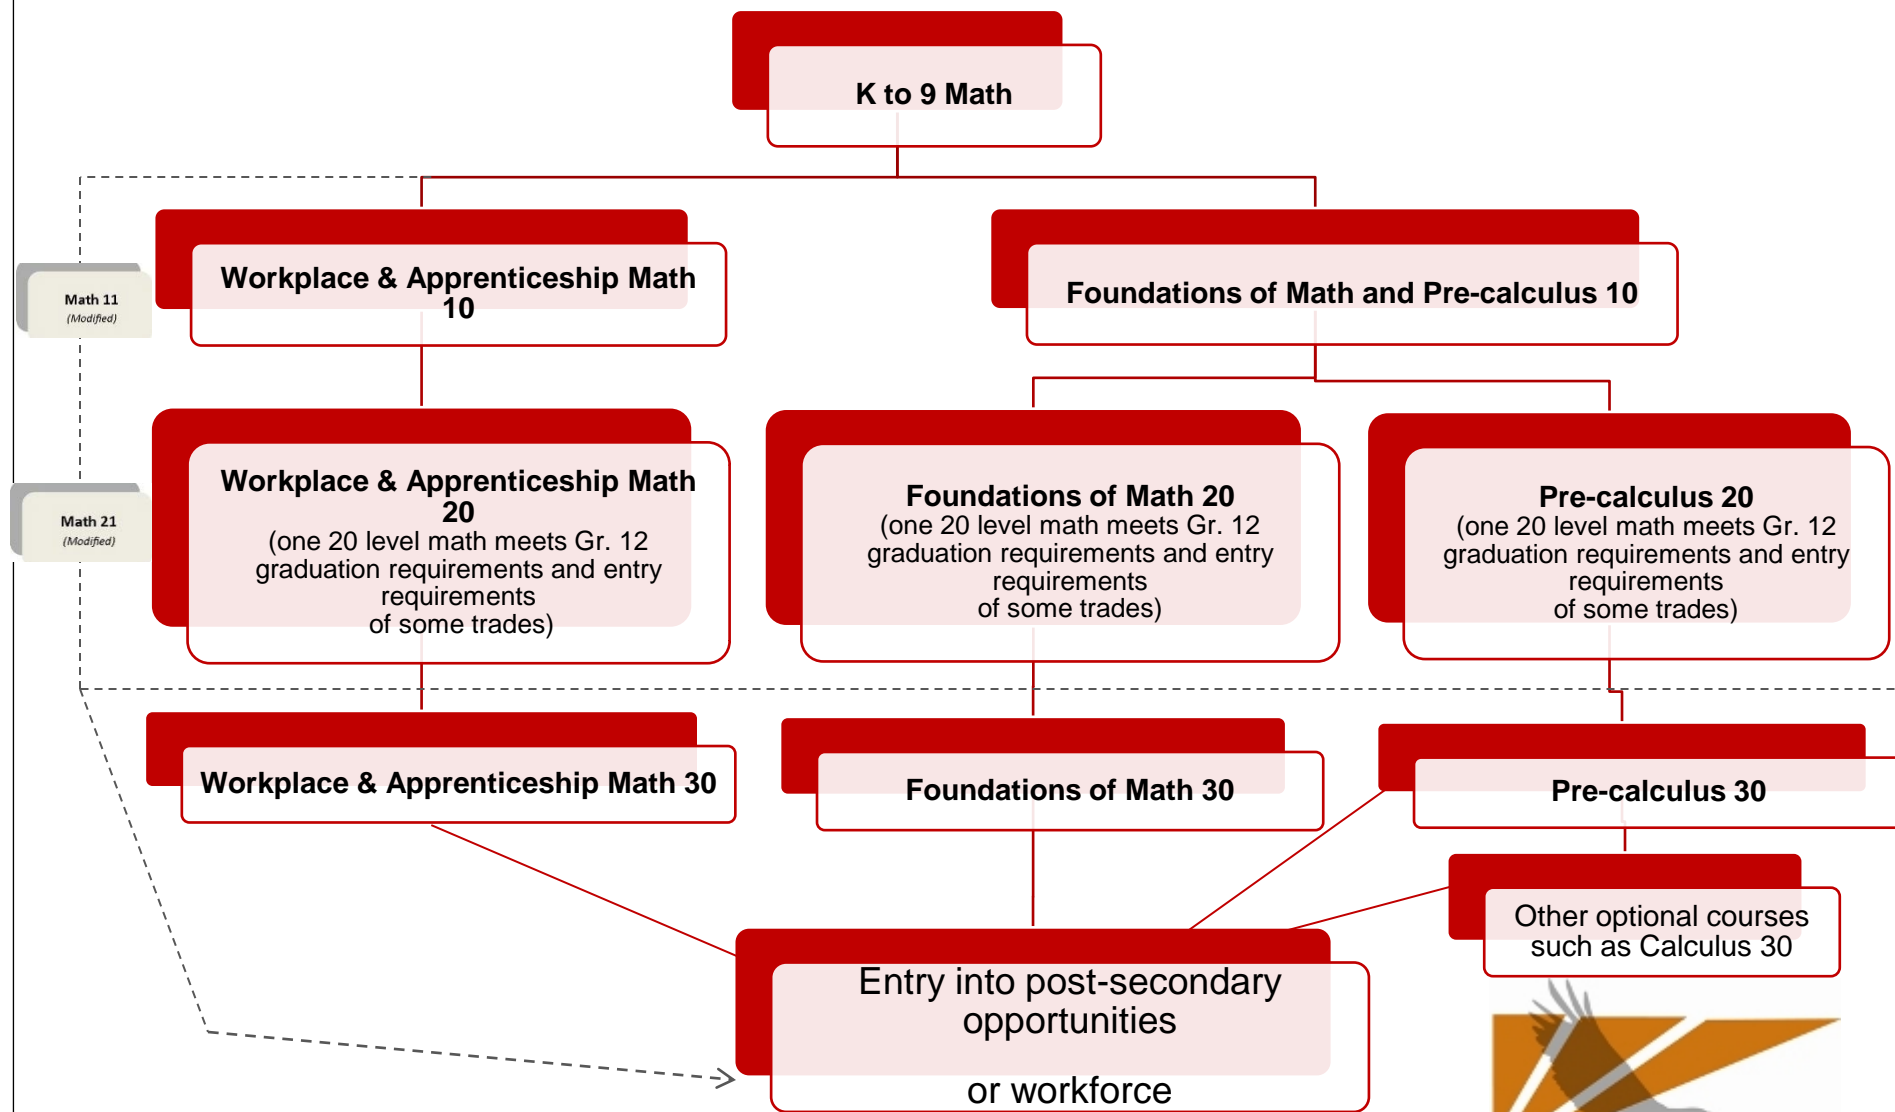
K to 9 Math

Math 11
(Modified)

Workplace & Apprenticeship Math 10

Foundations of Math and Pre-calculus 10

Math 21
(Modified)

Workplace & Apprenticeship Math 20
(one 20 level math meets Gr. 12 graduation requirements and entry requirements of some trades)

Foundations of Math 20
(one 20 level math meets Gr. 12 graduation requirements and entry requirements of some trades)

Pre-calculus 20
(one 20 level math meets Gr. 12 graduation requirements and entry requirements of some trades)

Workplace & Apprenticeship Math 30

Foundations of Math 30

Pre-calculus 30

Other optional courses such as Calculus 30

Entry into post-secondary opportunities

or workforce